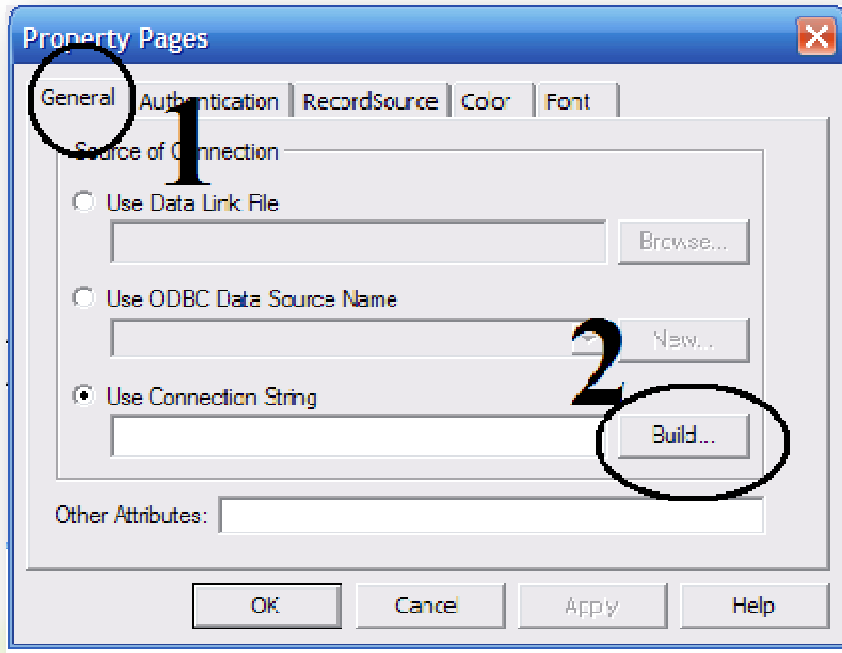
Property Pages

General
Authentication
RecordSource
Color
Font

1

Source of Connection

Use Data Link File

Browse...

Use ODBC Data Source Name

New...

2

Use Connection String

Build...

Other Attributes:

OK
Cancel
Apply
Help